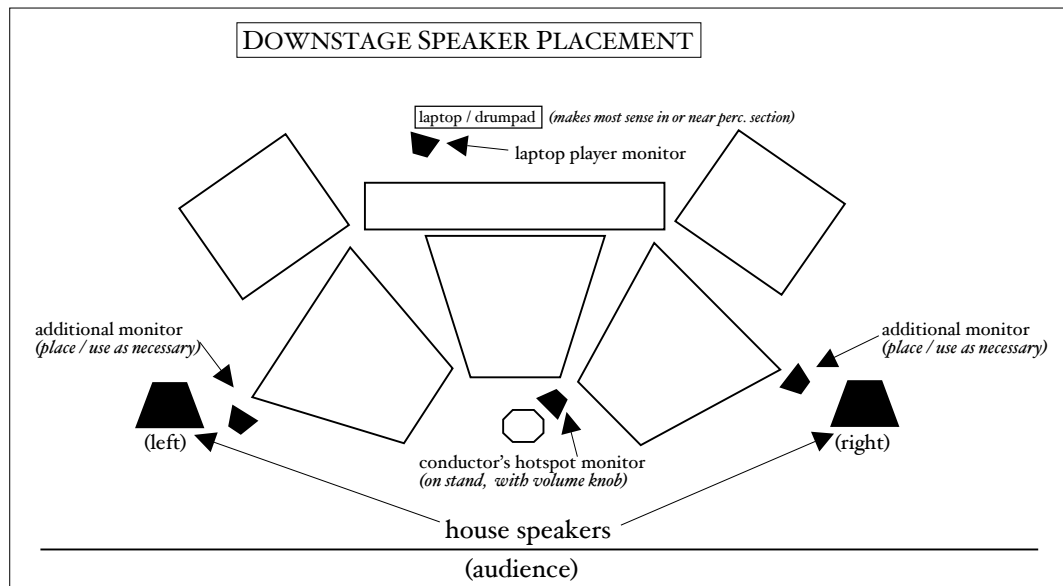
Downstage Speaker Placement

laptop / drumpad *(makes most sense in or near perc. section)*

laptop player monitor

additional monitor
*(place / use as necessary)*

additional monitor
*(place / use as necessary)*

(left)

(right)

conductor's hotspot monitor
*(on stand, with volume knob)*

house speakers

(audience)